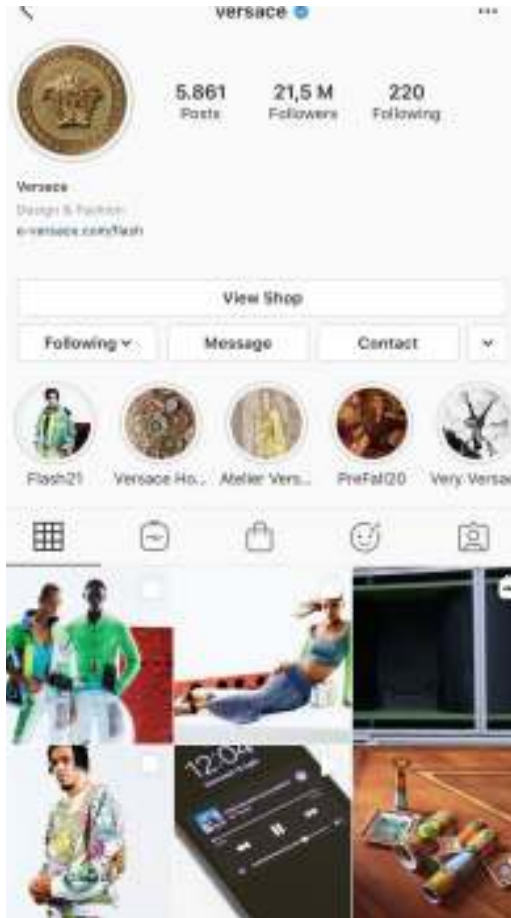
versace

5.861
Posts

21,5 M
Followers

220
Following

Versace
Design & Fashion
e-versace.com/flash

View Shop

Following

Message

Contact

Flash21

Versace Ho...

Atelier Vers...

PreFall20

Very Versa

12:0